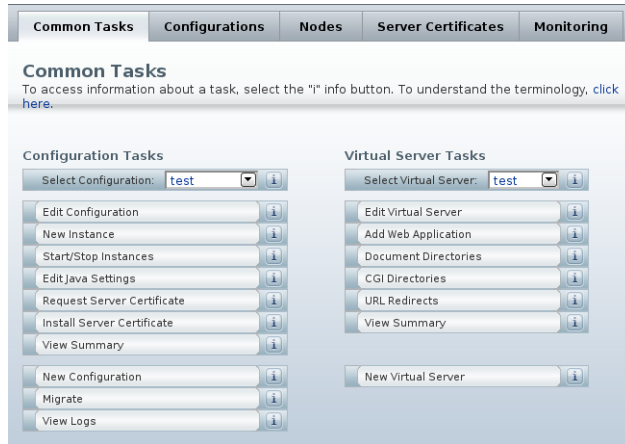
Common Tasks | Configurations | Nodes | Server Certificates | Monitoring

Common Tasks
To access information about a task, select the "i" info button. To understand the terminology, click here.

Configuration Tasks

Select Configuration: test i

Edit Configuration i
New Instance i
Start/Stop Instances i
Edit Java Settings i
Request Server Certificate i
Install Server Certificate i
View Summary i

New Configuration i
Migrate i
View Logs i

Virtual Server Tasks

Select Virtual Server: test i

Edit Virtual Server i
Add Web Application i
Document Directories i
CGI Directories i
URL Redirects i
View Summary i

New Virtual Server i